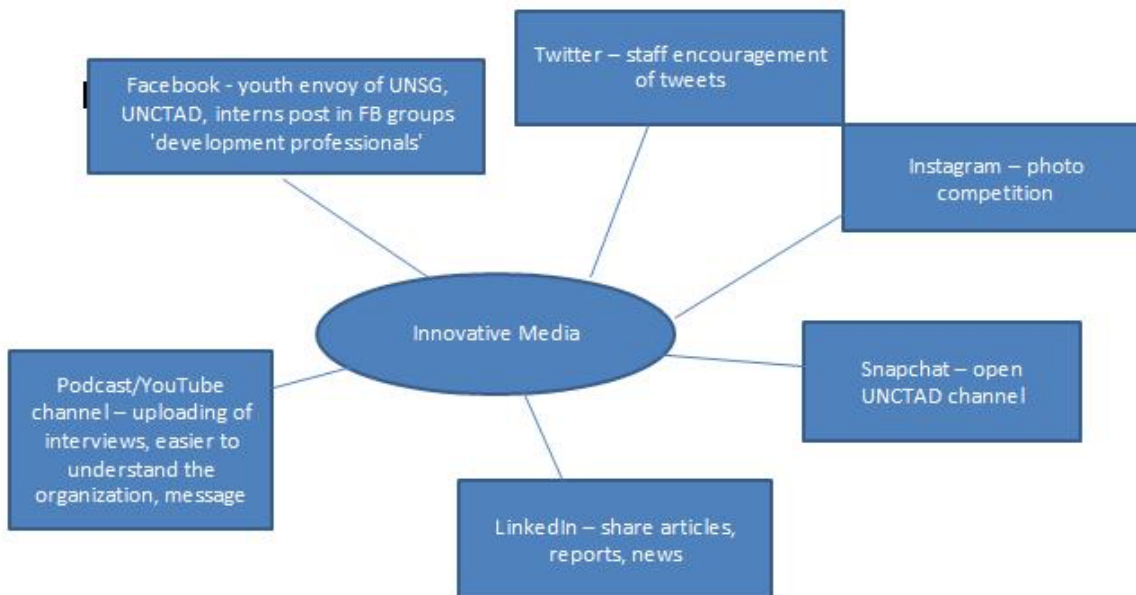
Facebook - youth envoy of UNSG, UNCTAD, interns post in FB groups 'development professionals'

Twitter – staff encouragement of tweets

Instagram – photo competition

Innovative Media

Podcast/YouTube channel – uploading of interviews, easier to understand the organization, message

Snapchat – open UNCTAD channel

LinkedIn – share articles, reports, news